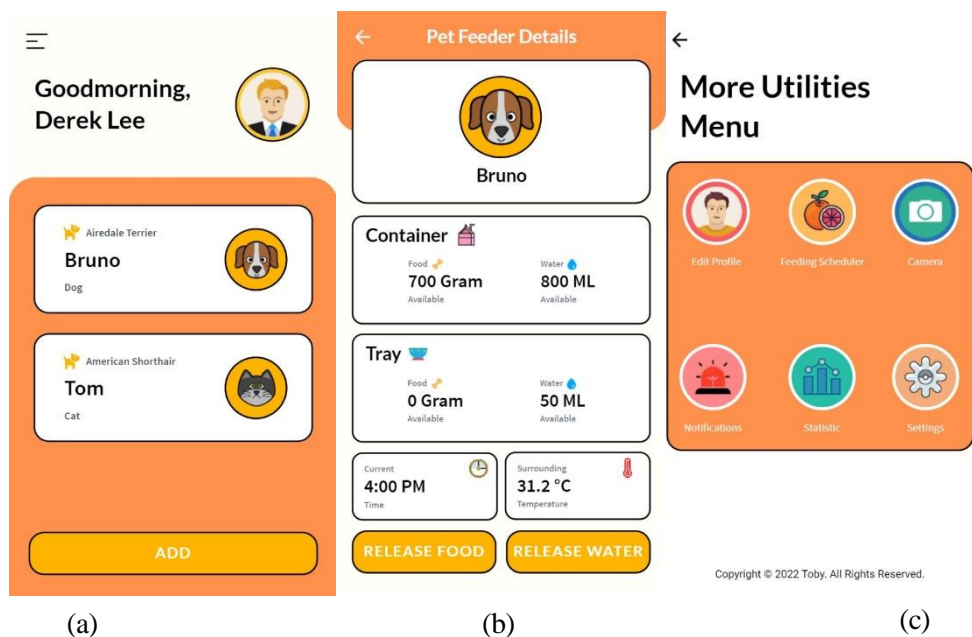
Goodmorning, Derek Lee

Airedale Terrier
Bruno
Dog

American Shorthair
Tom
Cat

ADD

(a)

Pet Feeder Details

Bruno

Container

Food
700 Gram
Available

Water
800 ML
Available

Tray

Food
0 Gram
Available

Water
50 ML
Available

Current
4:00 PM
Time

Surrounding
31.2 °C
Temperature

RELEASE FOOD
RELEASE WATER

(b)

More Utilities Menu

Edit Profile
Feeding Scheduler
Camera

Notifications
Statistic
Settings

Copyright © 2022 Toby. All Rights Reserved.

(c)